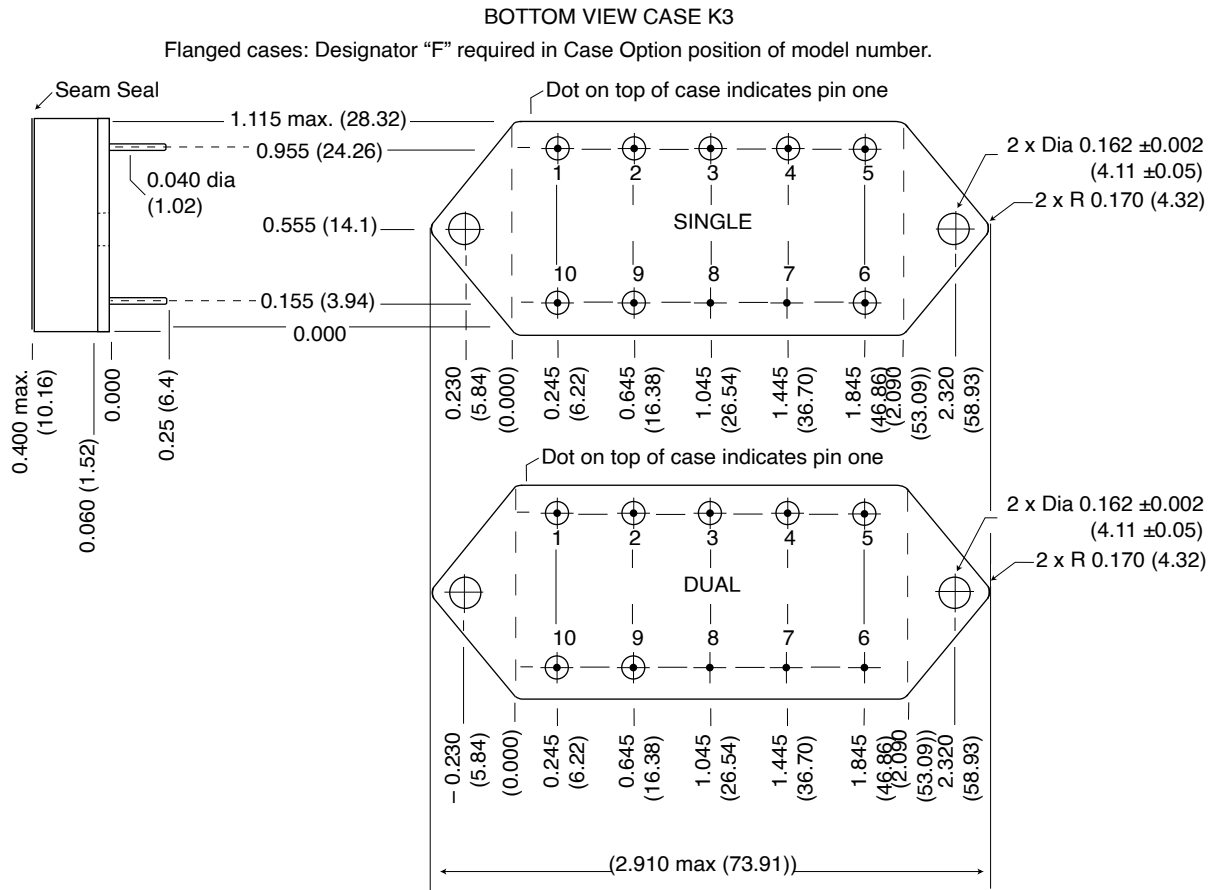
BOTTOM VIEW CASE K3

Flanged cases: Designator "F" required in Case Option position of model number.

Seam Seal

1.115 max. (28.32)

0.955 (24.26)

0.040 dia (1.02)

0.555 (14.1)

0.155 (3.94)

0.000

0.400 max. (10.16)

0.060 (1.52)

0.000

0.25 (6.4)

Dot on top of case indicates pin one

1 2 3 4 5

SINGLE

10 9 8 7 6

2 x Dia 0.162 ±0.002 (4.11 ±0.05)

2 x R 0.170 (4.32)

0.230 (5.84)

(0.000)

0.245 (6.22)

0.645 (16.38)

1.045 (26.54)

1.445 (36.70)

1.845 (46.86)

2.090 (53.09)

2.320 (58.93)

Dot on top of case indicates pin one

1 2 3 4 5

DUAL

10 9 8 7 6

2 x Dia 0.162 ±0.002 (4.11 ±0.05)

2 x R 0.170 (4.32)

– 0.230 (5.84)

(0.000)

0.245 (6.22)

0.645 (16.38)

1.045 (26.54)

1.445 (36.70)

1.845 (46.86)

2.090 (53.09))

2.320 (58.93)

(2.910 max (73.91))